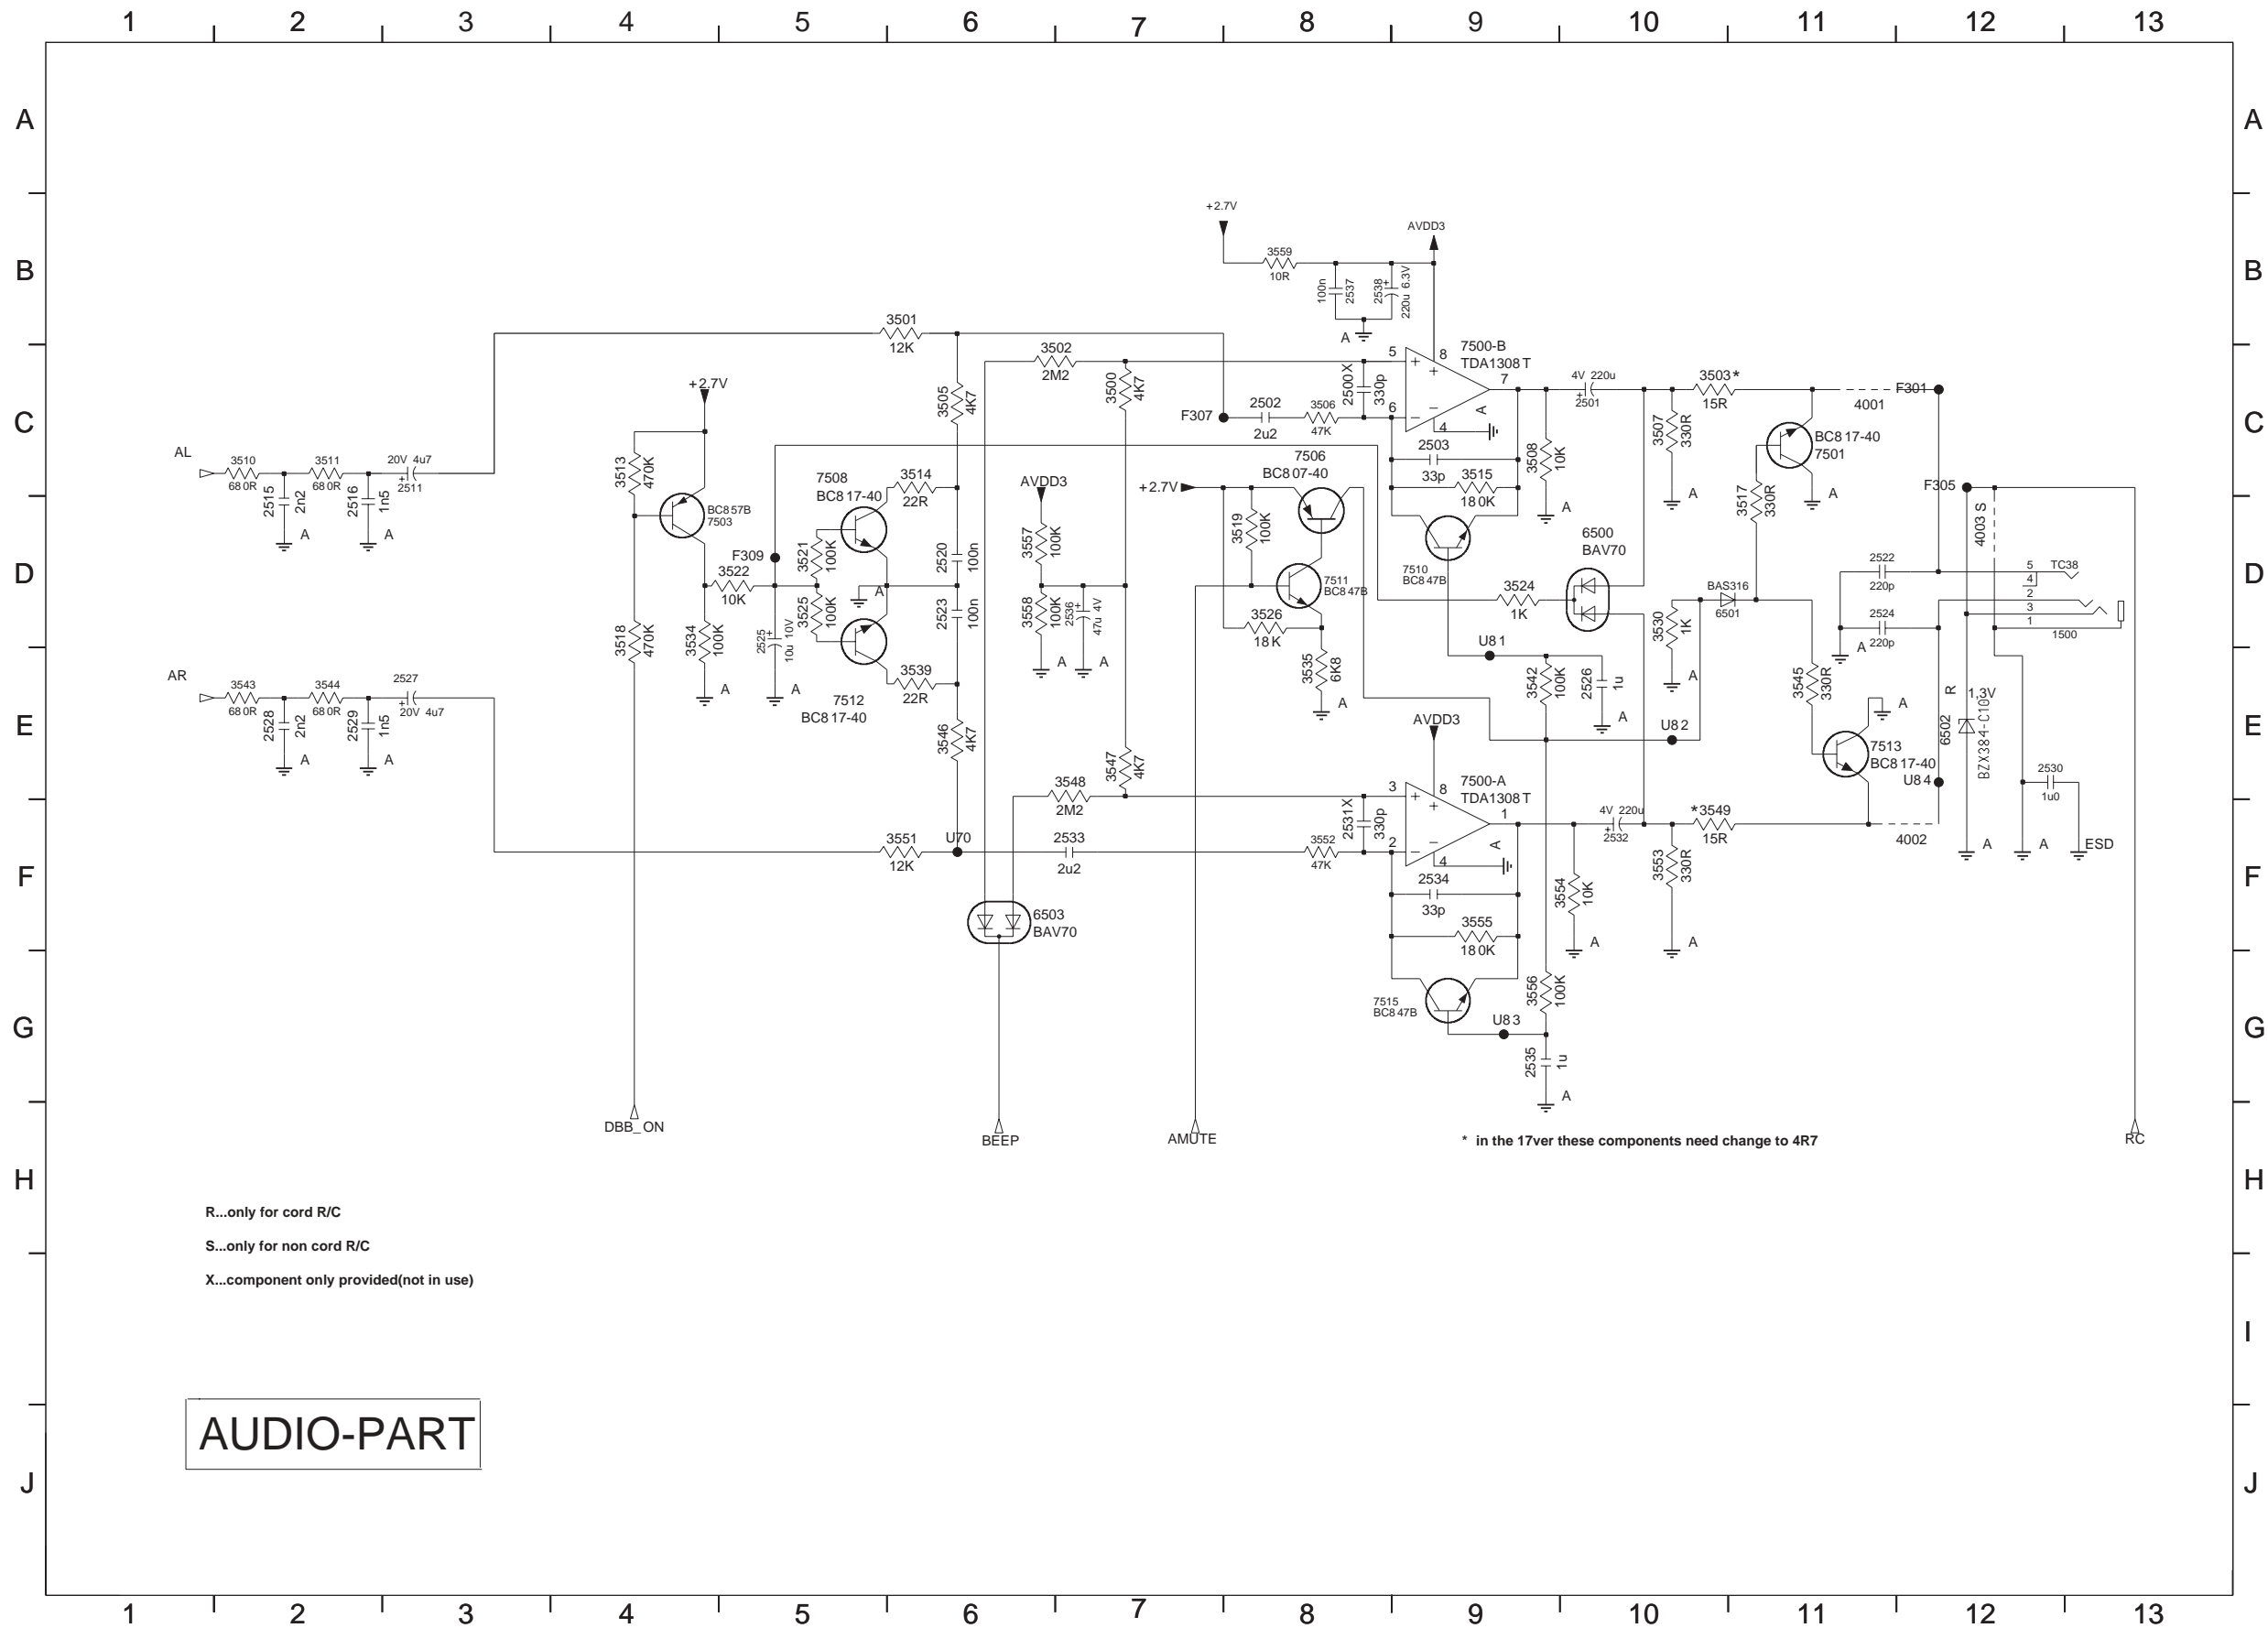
1 2 3 4 5 6 7 8 9 10 11 12 13

A B C D E F G H I J

+2.7V
AVDD3
3559
10R
100n
2537
2538
220u 6.3V
A

3501
12K
3502
2M2
3500
4K7
3505
4K7
7500-B
TDA1308 T
5
8
7
6
4
A
2500X
330p
F307
2502
2u2
3506
47K
2503
33p
3515
180K
4V 220u
2501
3503*
15R
F301
4001
3507
330R
3508
10K
A
BC817-40
7501
3517
330R
A
F305
4003 S

AL
3510
680R
3511
680R
20V 4u7
2511
2515
2n2
2516
1n5
A
A

+2.7V
3513
470K
BC857B
7503
7508
BC817-40
3514
22R
F309
3522
10K
3521
100K
3525
100K
2525
10u 10V
A
2520
100n
2523
100n
A
3518
470K
3534
100K
A
7512
BC817-40
3539
22R

AVDD3
3557
100K
3558
100K
2536
47u 4V
A
A

+2.7V
7506
BC807-40
3519
100K
7511
BC847B
3526
18K
3535
6K8
A
7510
BC847B
6500
BAV70
3524
1K
U81
3542
100K
2526
1u
A
U82
3530
1K
A
BAS316
6501
2522
220p
5 TC38
4
2
3
1
1500
2524
220p
A

AR
3543
680R
3544
680R
2527
20V 4u7
2528
2n2
2529
1n5
A
A

3546
4K7
3547
4K7
3548
2M2
3551
12K
U70
2533
2u2
3552
47K
2531X
330p
AVDD3
7500-A
TDA1308 T
3
8
1
2
4
A
2534
33p
3555
180K
7515
BC847B
U83
3556
100K
2535
1u
A
4V 220u
2532
*3549
15R
4002
3554
10K
A
3553
330R
A
3545
330R
A
7513
BC817-40
U84
6502
R
1.3V
BZX384-C10
2530
1u0
A
A
ESD

6503
BAV70

DBB_ON
BEEP
AMUTE
* in the 17ver these components need change to 4R7
RC

R...only for cord R/C

S...only for non cord R/C

X...component only provided(not in use)

AUDIO-PART